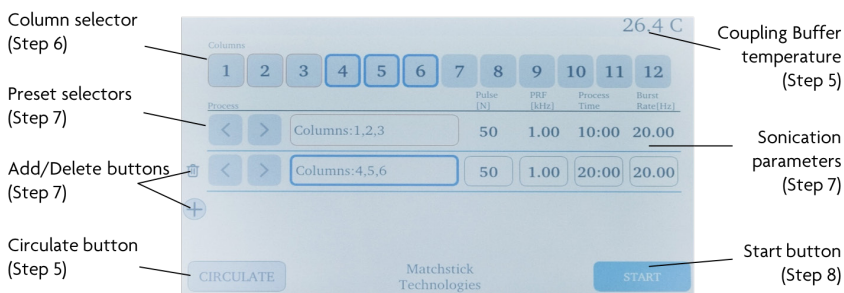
Column selector (Step 6)

Preset selectors (Step 7)

Add/Delete buttons (Step 7)

Circulate button (Step 5)

Columns

1 2 3 4 5 6 7 8 9 10 11 12

26.4 C

| Process | Pulse [N] | PRF [kHz] | Process Time | Burst Rate[Hz] |
|---|---|---|---|---|
| < > Columns:1,2,3 | 50 | 1.00 | 10:00 | 20.00 |
| < > Columns:4,5,6 | 50 | 1.00 | 20:00 | 20.00 |

CIRCULATE

Matchstick Technologies

START

Coupling Buffer temperature (Step 5)

Sonication parameters (Step 7)

Start button (Step 8)